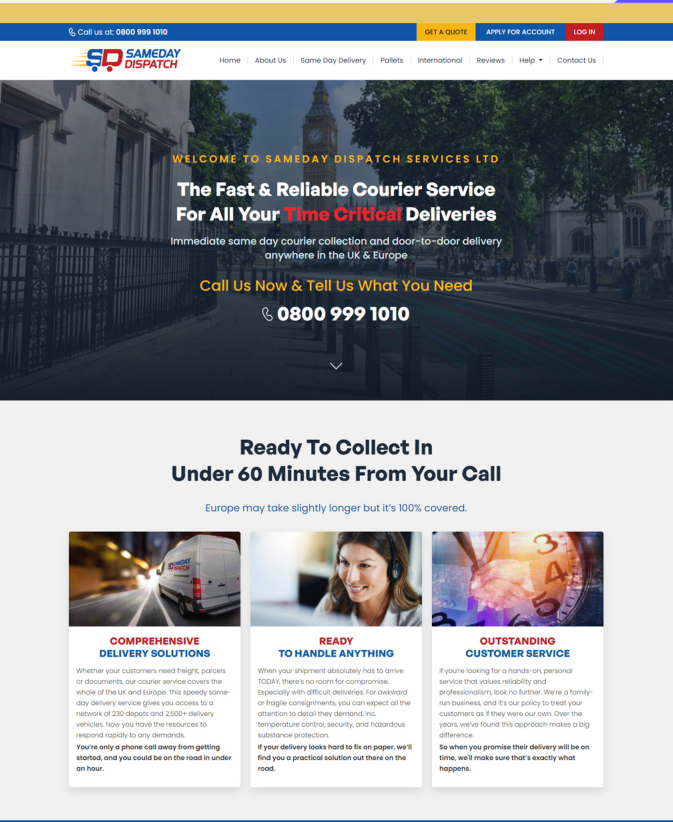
Call us at: 0800 999 1010

GET A QUOTE APPLY FOR ACCOUNT LOG IN

SD SAMEDAY DISPATCH

Home About Us Same Day Delivery Pallets International Reviews Help Contact Us

WELCOME TO SAMEDAY DISPATCH SERVICES LTD

The Fast & Reliable Courier Service For All Your Time Critical Deliveries

Immediate same day courier collection and door-to-door delivery anywhere in the UK & Europe

Call Us Now & Tell Us What You Need

0800 999 1010

Ready To Collect In Under 60 Minutes From Your Call

Europe may take slightly longer but it's 100% covered.

SAMEDAY DISPATCH

COMPREHENSIVE DELIVERY SOLUTIONS

Whether your customers need freight, parcels or documents, our courier service covers the whole of the UK and Europe. This speedy same-day delivery service gives you access to a network of 230 depots and 2,500+ delivery vehicles. Now you have the resources to respond rapidly to any demands.

You're only a phone call away from getting started, and you could be on the road in under an hour.

READY TO HANDLE ANYTHING

When your shipment absolutely has to arrive TODAY, there's no room for compromise. Especially with difficult deliveries. For awkward or fragile consignments, you can expect all the attention to detail they demand, inc. temperature control, security, and hazardous substance protection.

If your delivery looks hard to fix on paper, we'll find you a practical solution out there on the road.

OUTSTANDING CUSTOMER SERVICE

If you're looking for a hands-on, personal service that values reliability and professionalism, look no further. We're a family-run business, and it's our policy to treat your customers as if they were our own. Over the years, we've found this approach makes a big difference.

So when you promise their delivery will be on time, we'll make sure that's exactly what happens.